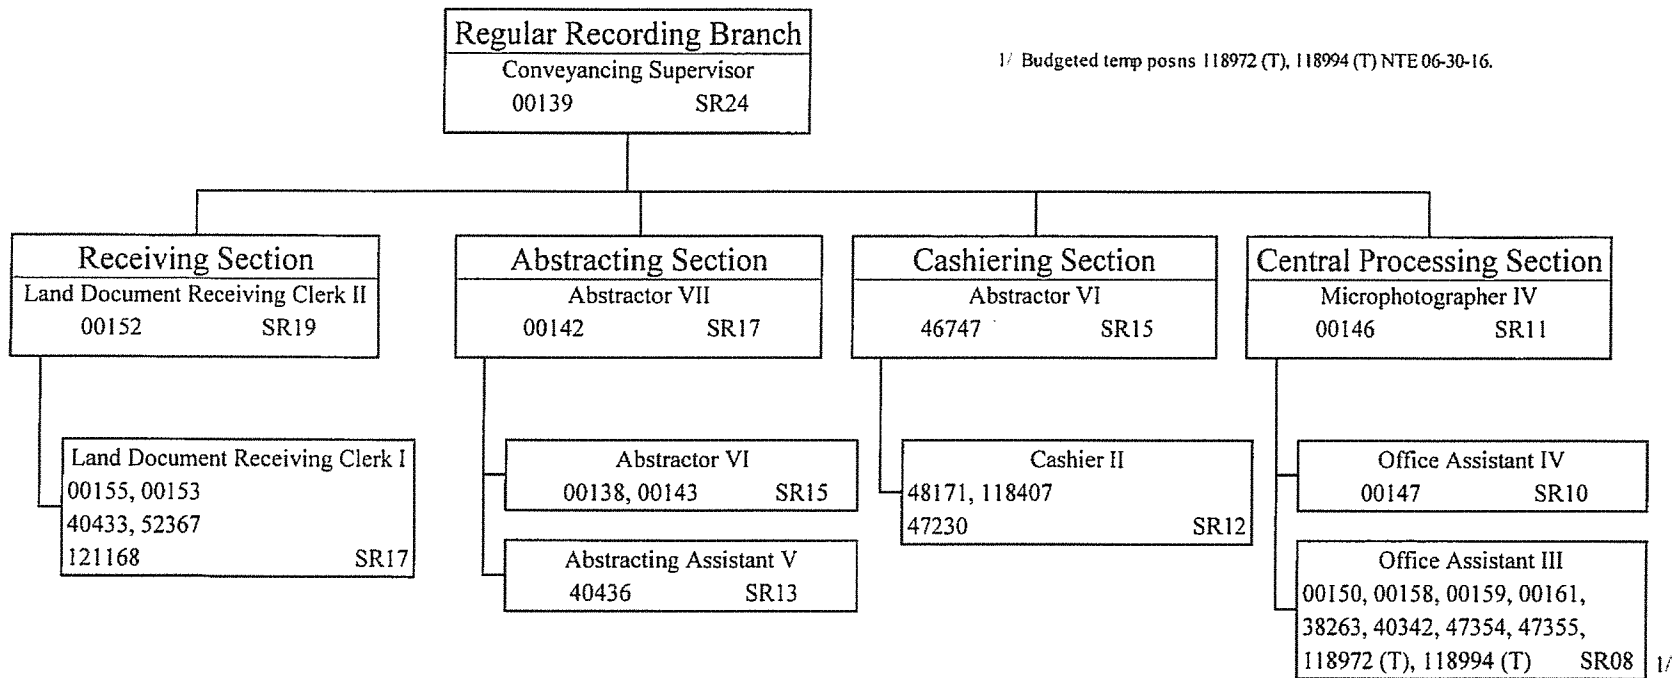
Regular Recording Branch
Conveyancing Supervisor
00139 SR24

1/ Budgeted temp posns 118972 (T), 118994 (T) NTE 06-30-16.

Receiving Section
Land Document Receiving Clerk II
00152 SR19

Land Document Receiving Clerk I
00155, 00153
40433, 52367
121168 SR17

Abstracting Section
Abstractor VII
00142 SR17

Abstractor VI
00138, 00143 SR15

Abstracting Assistant V
40436 SR13

Cashiering Section
Abstractor VI
46747 SR15

Cashier II
48171, 118407
47230 SR12

Central Processing Section
Microphotographer IV
00146 SR11

Office Assistant IV
00147 SR10

Office Assistant III
00150, 00158, 00159, 00161,
38263, 40342, 47354, 47355,
118972 (T), 118994 (T) SR08 1/